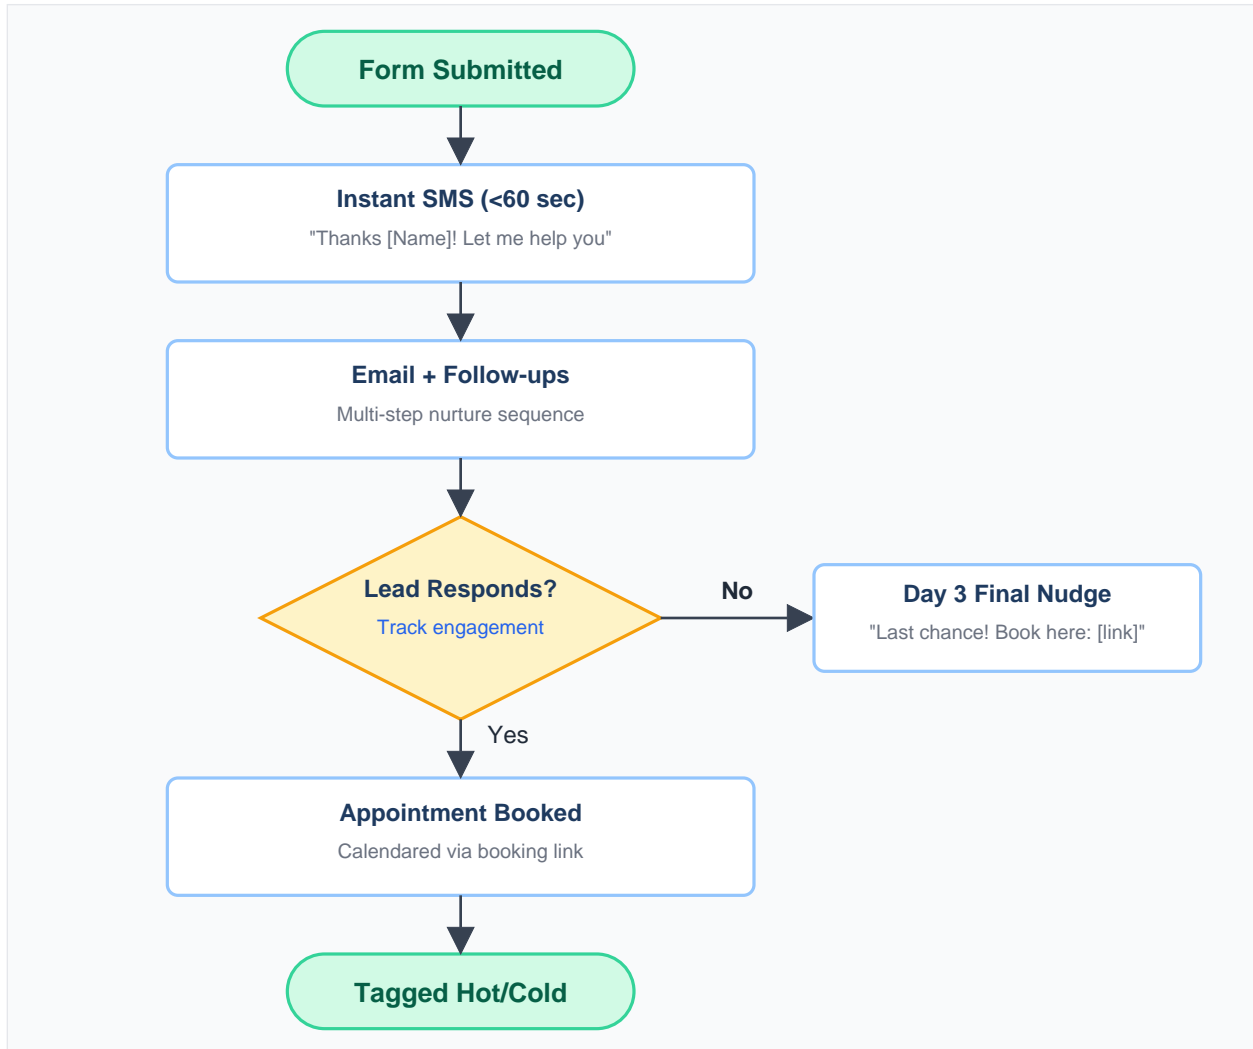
Form Submitted

Instant SMS (<60 sec)
"Thanks [Name]! Let me help you"

Email + Follow-ups
Multi-step nurture sequence

Lead Responds?
Track engagement

No

Day 3 Final Nudge
"Last chance! Book here: [link]"

Yes

Appointment Booked
Calendared via booking link

Tagged Hot/Cold